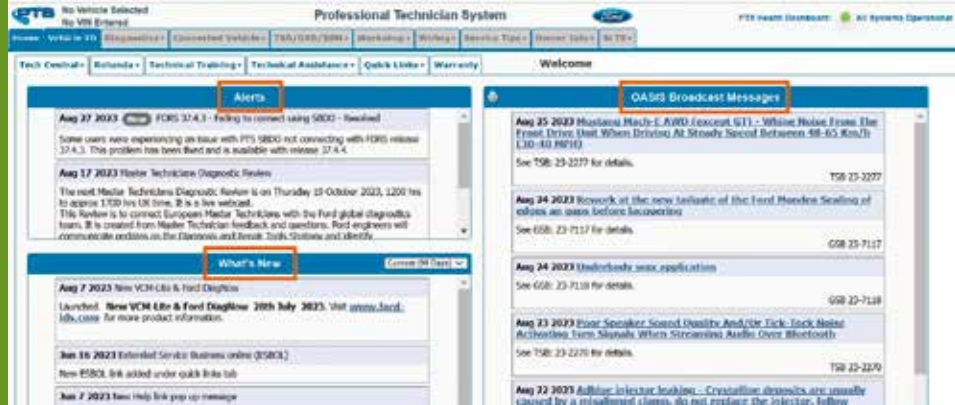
PTS No Vehicle Selected
No VIN Entered

Professional Technician System

Ford

PTS Health Dashboard: All Systems Operational

Home | Vehicle ID | Diagnostics | Connected Vehicle | TSB/GSB/SSM | Workshop | Wiring | Service Tips | Owner Info | NITB

Tech Central | Rotunda | Technical Training | Technical Assistance | Quick Links | Warranty

Welcome

Alerts

Aug 27 2023 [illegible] FDRS 37.4.3 - Failing to connect using SBDD - Resolved

Some users were experiencing an issue with PTS SBDD not connecting with FDRS release 37.4.3. This problem has been fixed and is available with release 37.4.4.

Aug 17 2023 Master Technicians Diagnostic Review

The next Master Technicians Diagnostic Review is on Thursday 19 October 2023, 1200 hrs to approx 1700 hrs UK time. It is a live webcast.
This Review is to connect European Master Technicians with the Ford global diagnostics team. It is created from Master Technician feedback and questions. Ford engineers will communicate updates on the Diagnosis and Repair Tools Strategy and identify

What's New

Current (90 Days)

Aug 7 2023 New VCM-Lite & Ford DiagNow

Launched: New VCM-Lite & Ford DiagNow 20th July 2023. Visit www.ford-ids.com for more product information.

Jun 16 2023 Extended Service Business online (ESBOL)

New ESBOL link added under quick links tab

Jun 7 2023 New Help link pop up message

OASIS Broadcast Messages

Aug 25 2023 Mustang Mach-E AWD (except GT) - Whine Noise From The Front Drive Unit When Driving At Steady Speed Between 48-65 Km/h (30-40 MPH)

See TSB: 23-2277 for details.

TSB 23-2277

Aug 24 2023 Rework of the new tailgate of the Ford Mondeo Sealing of edges on gaps before lacquering

See GSB: 23-7117 for details.

GSB 23-7117

Aug 24 2023 Underbody wax application

See GSB: 23-7118 for details.

GSB 23-7118

Aug 23 2023 Poor Speaker Sound Quality And/Or Tick-Tock Noise Activating Turn Signals When Streaming Audio Over Bluetooth

See TSB: 23-2270 for details.

TSB 23-2270

Aug 22 2023 AdBlue injector leaking - Crystalline deposits are usually caused by a misaligned clamp, do not replace the injector, follow